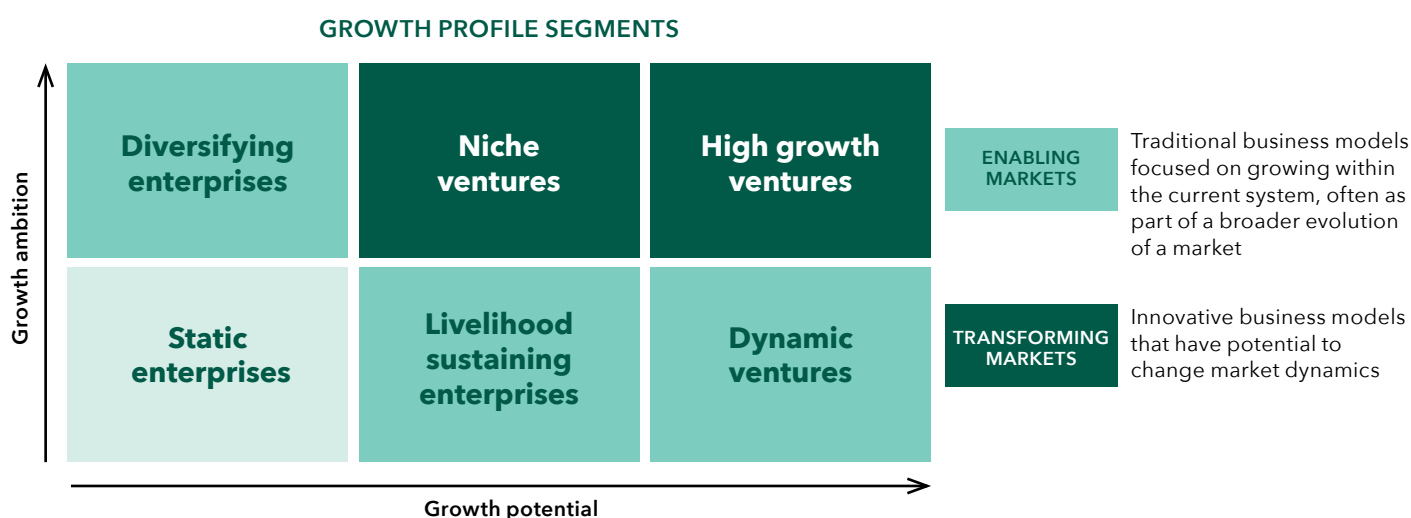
GROWTH PROFILE SEGMENTS

Growth ambition

Diversifying enterprises

Niche ventures

High growth ventures

Static enterprises

Livelihood sustaining enterprises

Dynamic ventures

Growth potential

ENABLING MARKETS

Traditional business models focused on growing within the current system, often as part of a broader evolution of a market

TRANSFORMING MARKETS

Innovative business models that have potential to change market dynamics